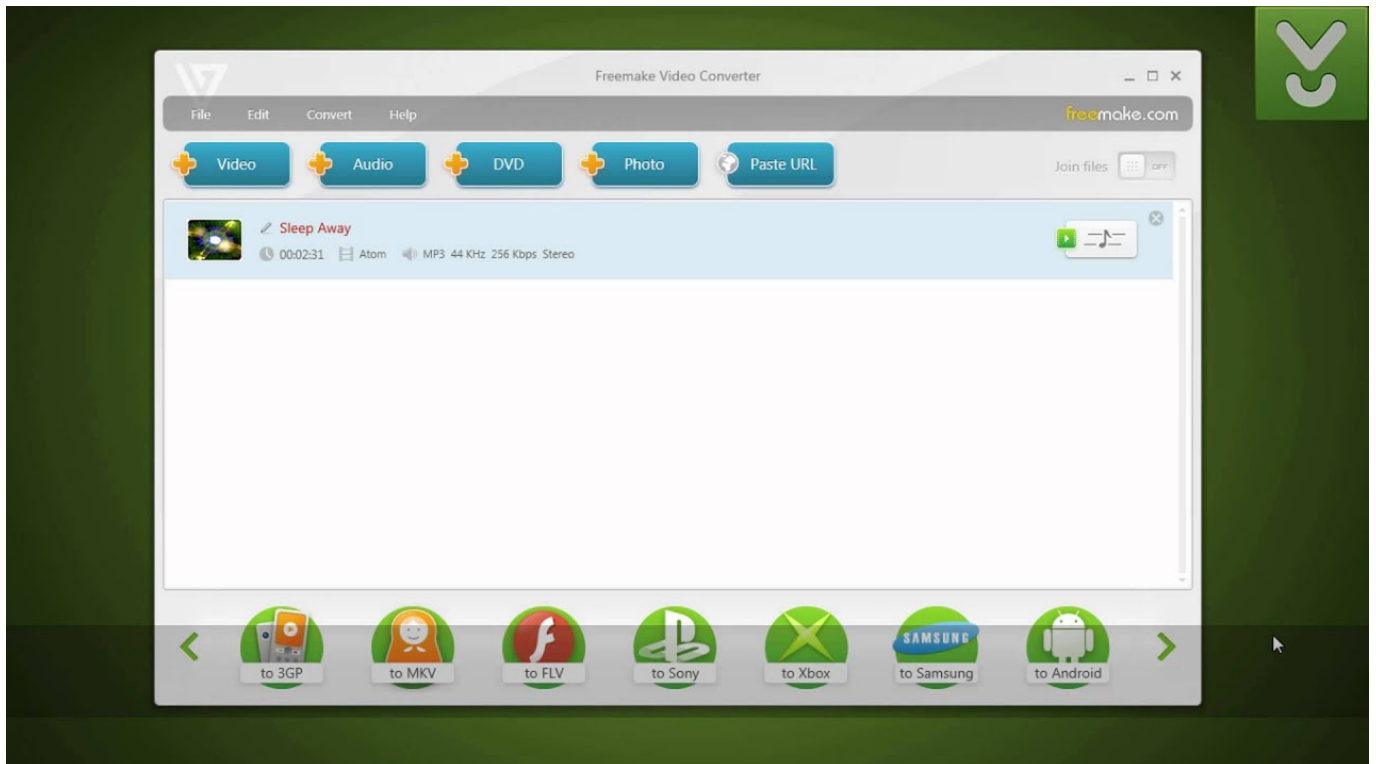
Freemake Video Converter

File Edit Convert Help

freemake.com

Video Audio DVD Photo Paste URL

Join files OFF

Sleep Away

00:02:31 Atom MP3 44 KHz 256 Kbps Stereo

to 3GP to MKV to FLV to Sony to Xbox SAMSUNG to Samsung to Android